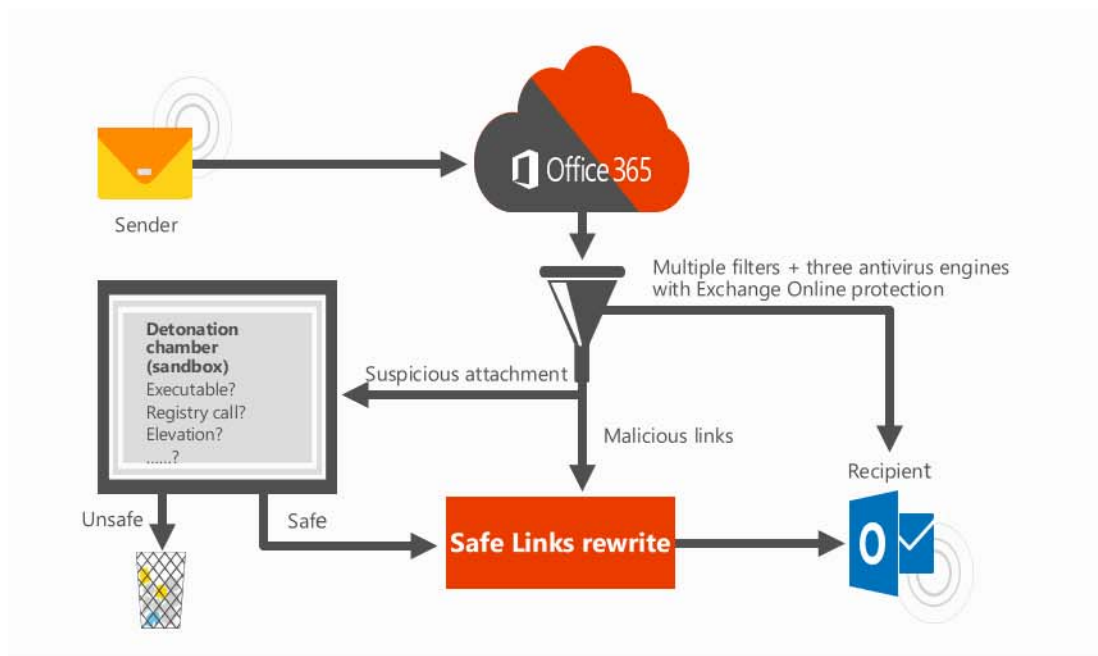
Sender

Office 365

Multiple filters + three antivirus engines with Exchange Online protection

Detonation chamber (sandbox)
Executable?
Registry call?
Elevation?
......?

Suspicious attachment

Malicious links

Recipient

Unsafe

Safe

Safe Links rewrite